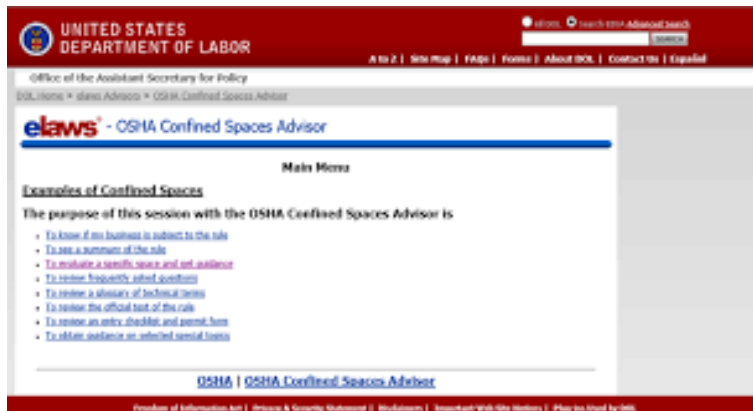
UNITED STATES
DEPARTMENT OF LABOR

eLaws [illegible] Search DOL Advanced Search
SEARCH

A to Z | Site Map | FAQs | Forms | About DOL | Contact Us | Español

Office of the Assistant Secretary for Policy

DOL Home > elaws Advisors > OSHA Confined Spaces Advisor

elaws - OSHA Confined Spaces Advisor

Main Menu

Examples of Confined Spaces

The purpose of this session with the OSHA Confined Spaces Advisor is

- To know if my business is subject to the rule
- To see a summary of the rule
- To evaluate a specific space and get guidance
- To review frequently asked questions
- To review a glossary of technical terms
- To review the official text of the rule
- To review an entry checklist and permit form
- To obtain guidance on selected special topics

OSHA | OSHA Confined Spaces Advisor

Freedom of Information Act | Privacy & Security Statement | Disclaimers | Important Web Site Notices | Plug-Ins Used by DOL